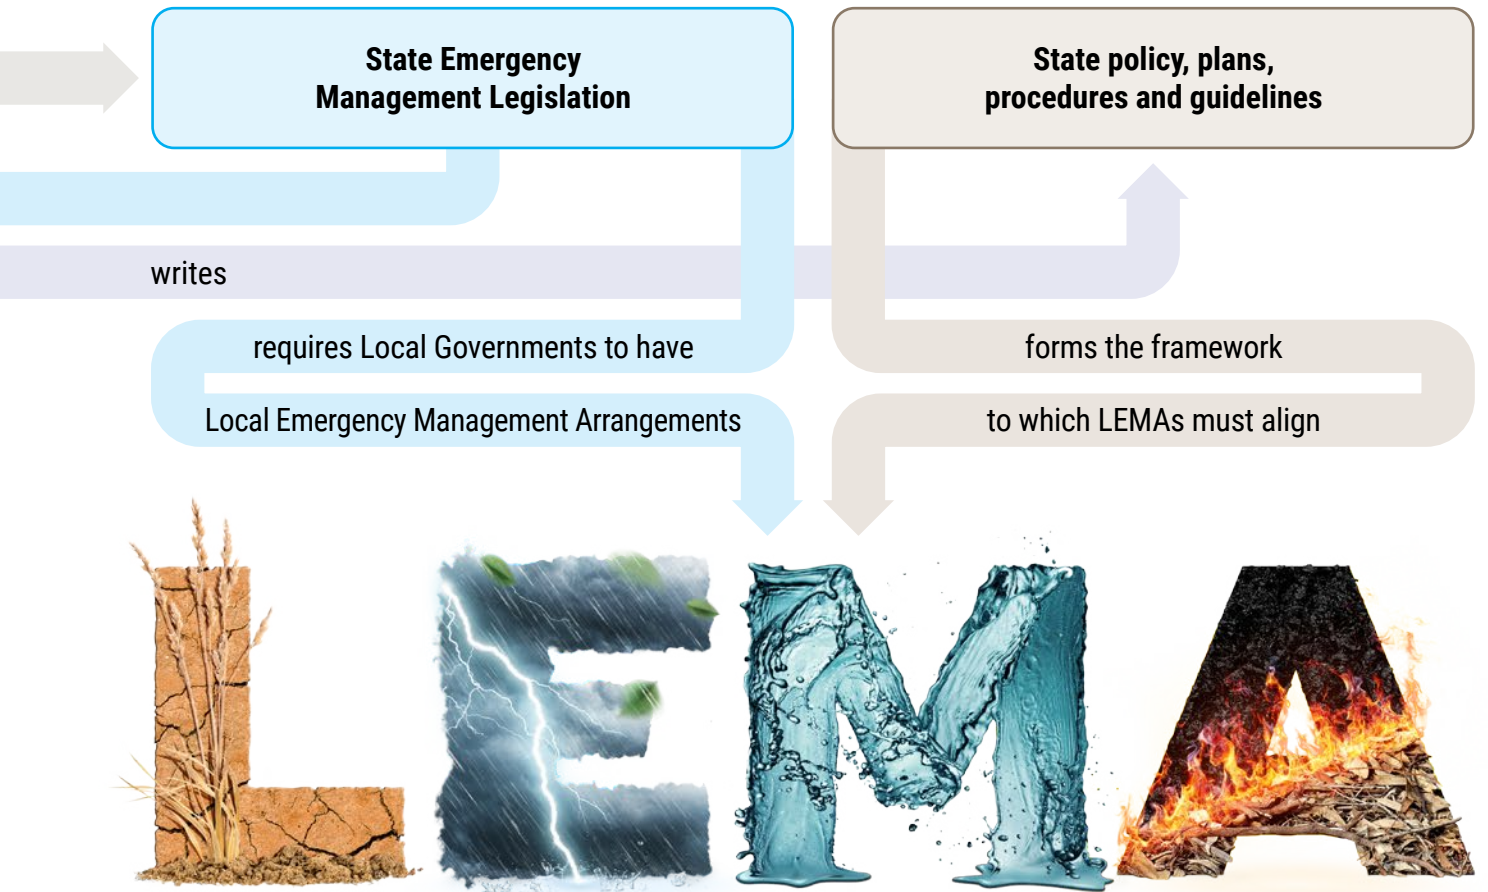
State Emergency Management Legislation

State policy, plans, procedures and guidelines

writes

requires Local Governments to have

Local Emergency Management Arrangements

forms the framework

to which LEMAs must align

LEMA